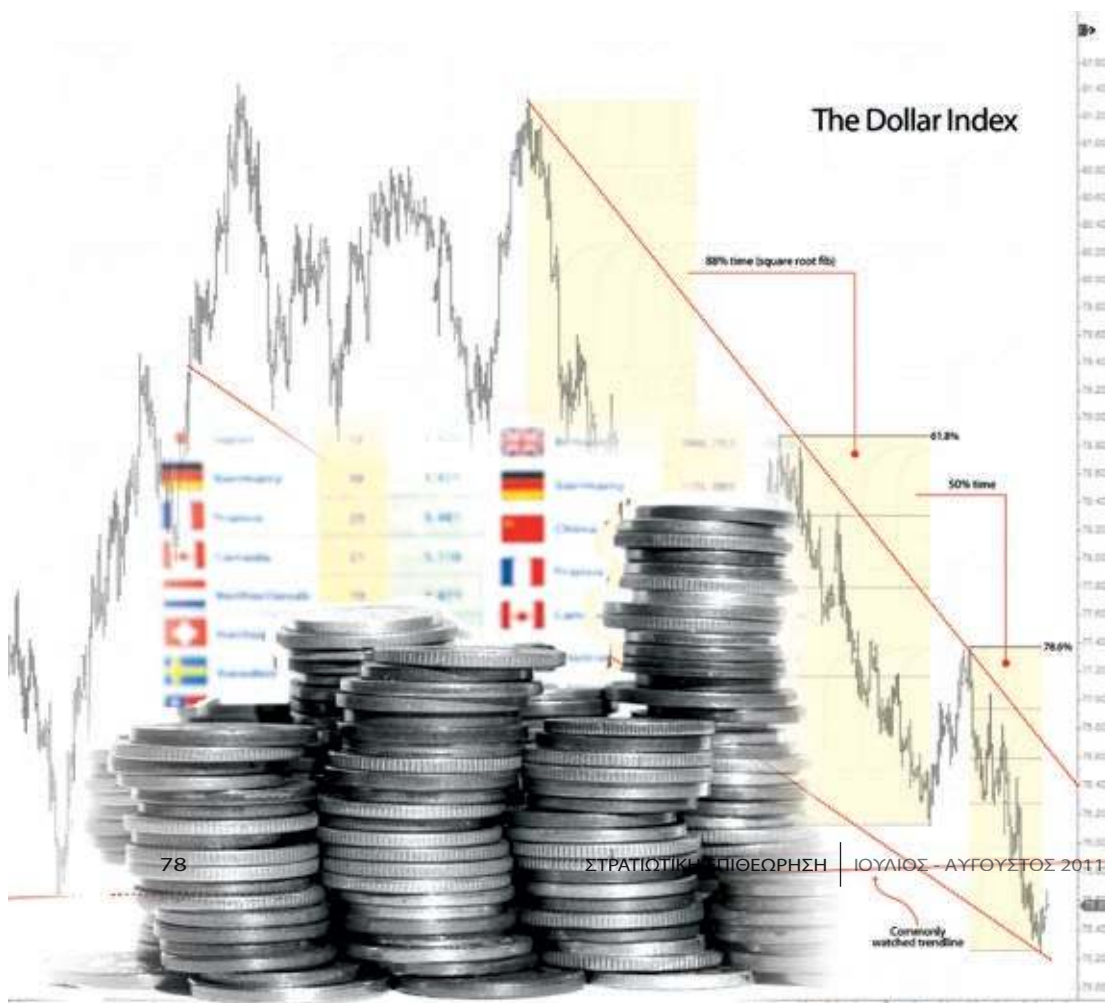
The Dollar Index

88% time (square root fib)

61.8%

50% time

78.6%

Germany

France

Canada

Netherlands

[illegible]

Sweden

Germany

China

France

Commonly watched trendline

78

ΣΤΡΑΤΙΩΤΙΚΗ ΕΠΙΘΕΩΡΗΣΗ | ΙΟΥΛΙΟΣ - ΑΥΓΟΥΣΤΟΣ 2011